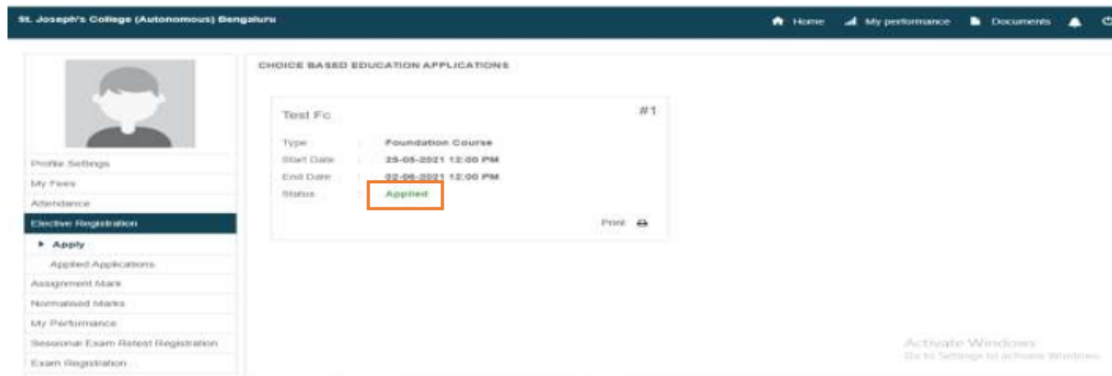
St. Joseph's College (Autonomous) Bengaluru

Home My performance Documents

Profile Settings
My Fees
Attendance
Elective Registration
Apply
Applied Applications
Assignment Mark
Normalised Marks
My Performance
Sessional Exam Retest Registration
Exam Registration

CHOICE BASED EDUCATION APPLICATIONS

Test Fc #1

Type : Foundation Course
Start Date : 25-05-2021 12:00 PM
End Date : 02-06-2021 12:00 PM
Status : Applied

Print

Activate Windows
Go to Settings to activate Windows.